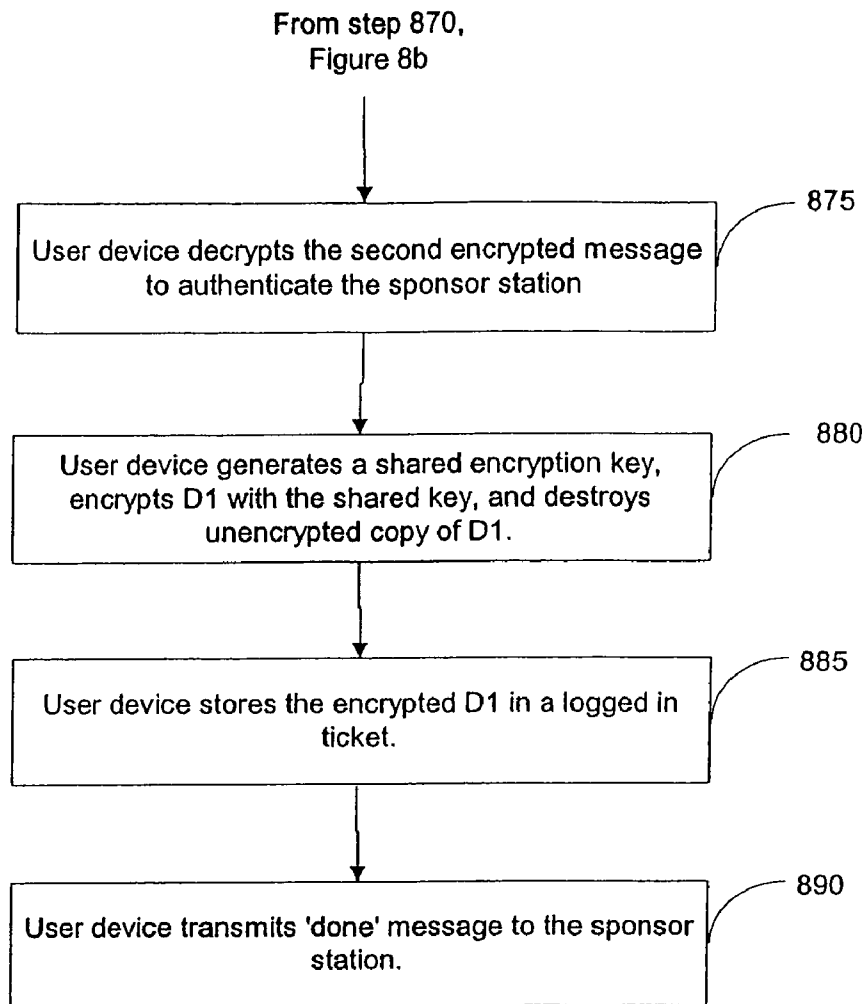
From step 870, Figure 8b

875

User device decrypts the second encrypted message to authenticate the sponsor station

880

User device generates a shared encryption key, encrypts D1 with the shared key, and destroys unencrypted copy of D1.

885

User device stores the encrypted D1 in a logged in ticket.

890

User device transmits 'done' message to the sponsor station.